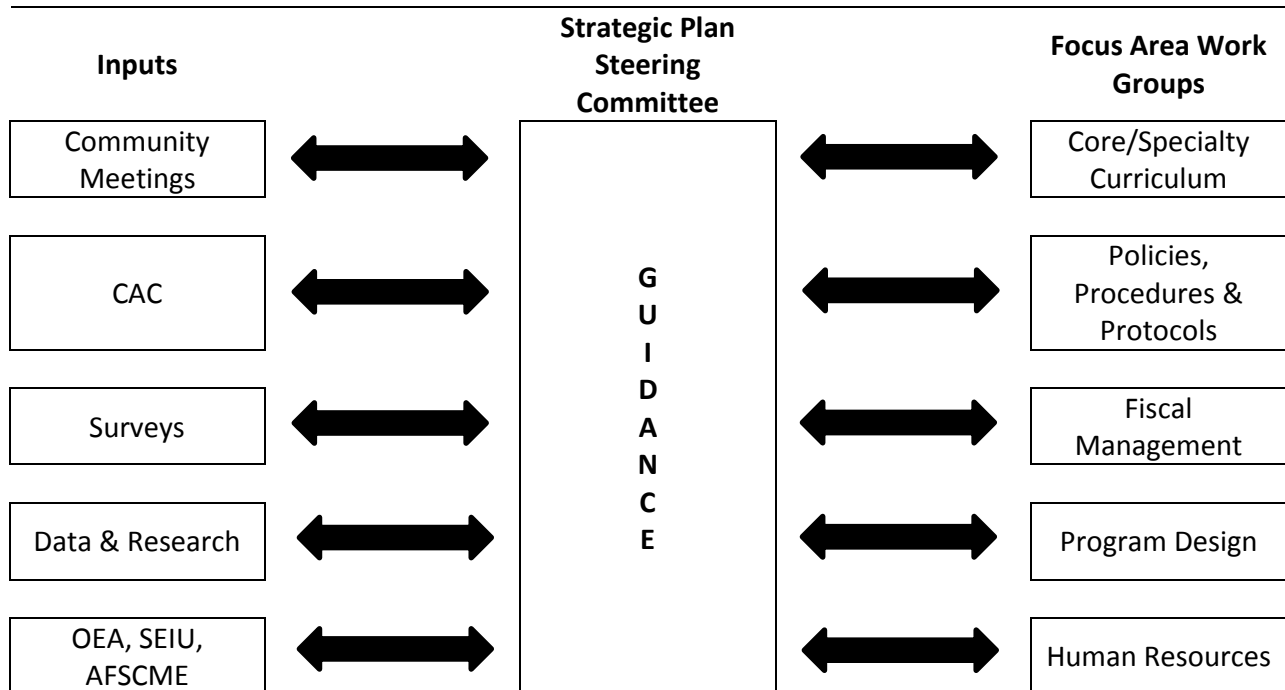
Inputs

Strategic Plan Steering Committee

Focus Area Work Groups

Community Meetings

CAC

Surveys

Data & Research

OEA, SEIU, AFSCME

G
U
I
D
A
N
C
E

Core/Specialty Curriculum

Policies, Procedures & Protocols

Fiscal Management

Program Design

Human Resources